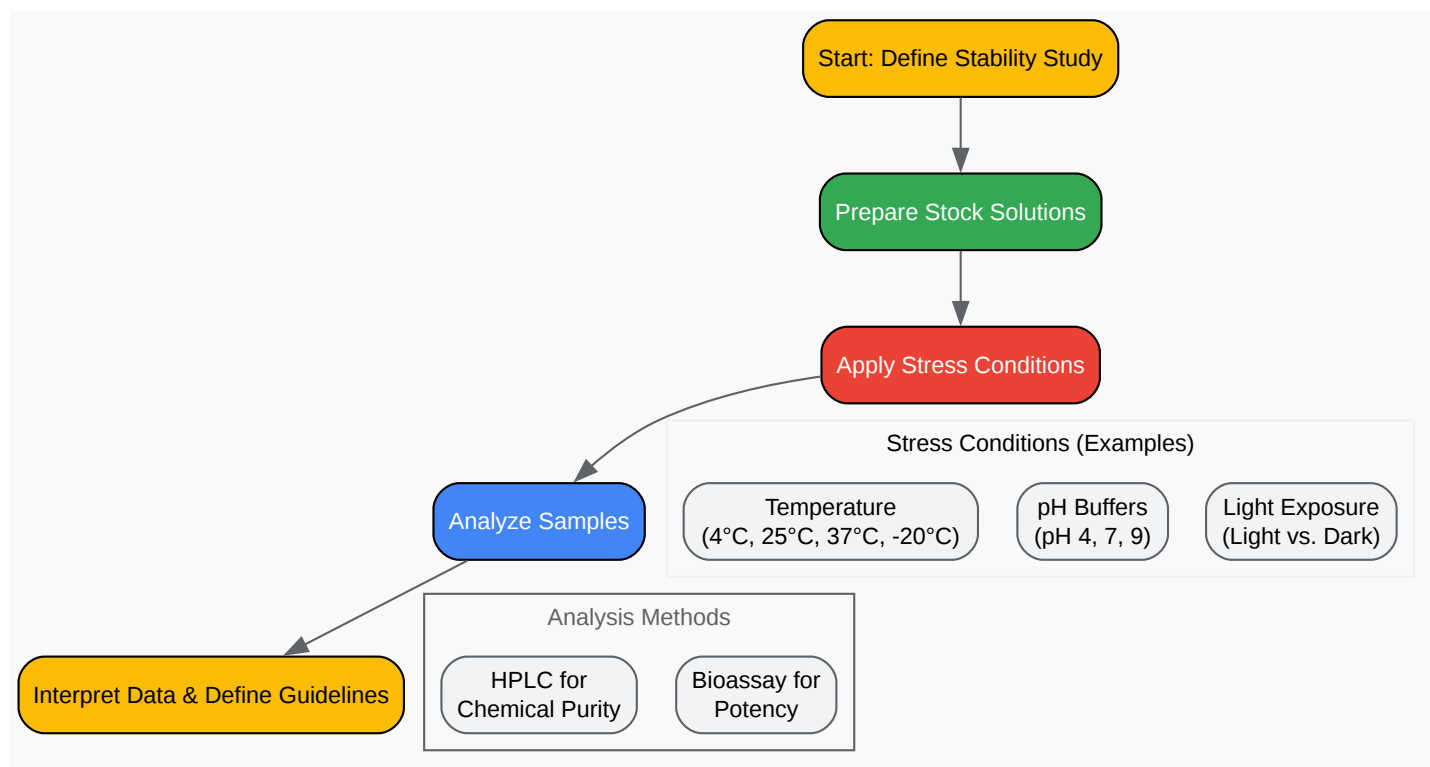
Start: Define Stability Study

Prepare Stock Solutions

Apply Stress Conditions

Stress Conditions (Examples)

Temperature (4°C, 25°C, 37°C, -20°C)

pH Buffers (pH 4, 7, 9)

Light Exposure (Light vs. Dark)

Analyze Samples

Analysis Methods

HPLC for Chemical Purity

Bioassay for Potency

Interpret Data & Define Guidelines